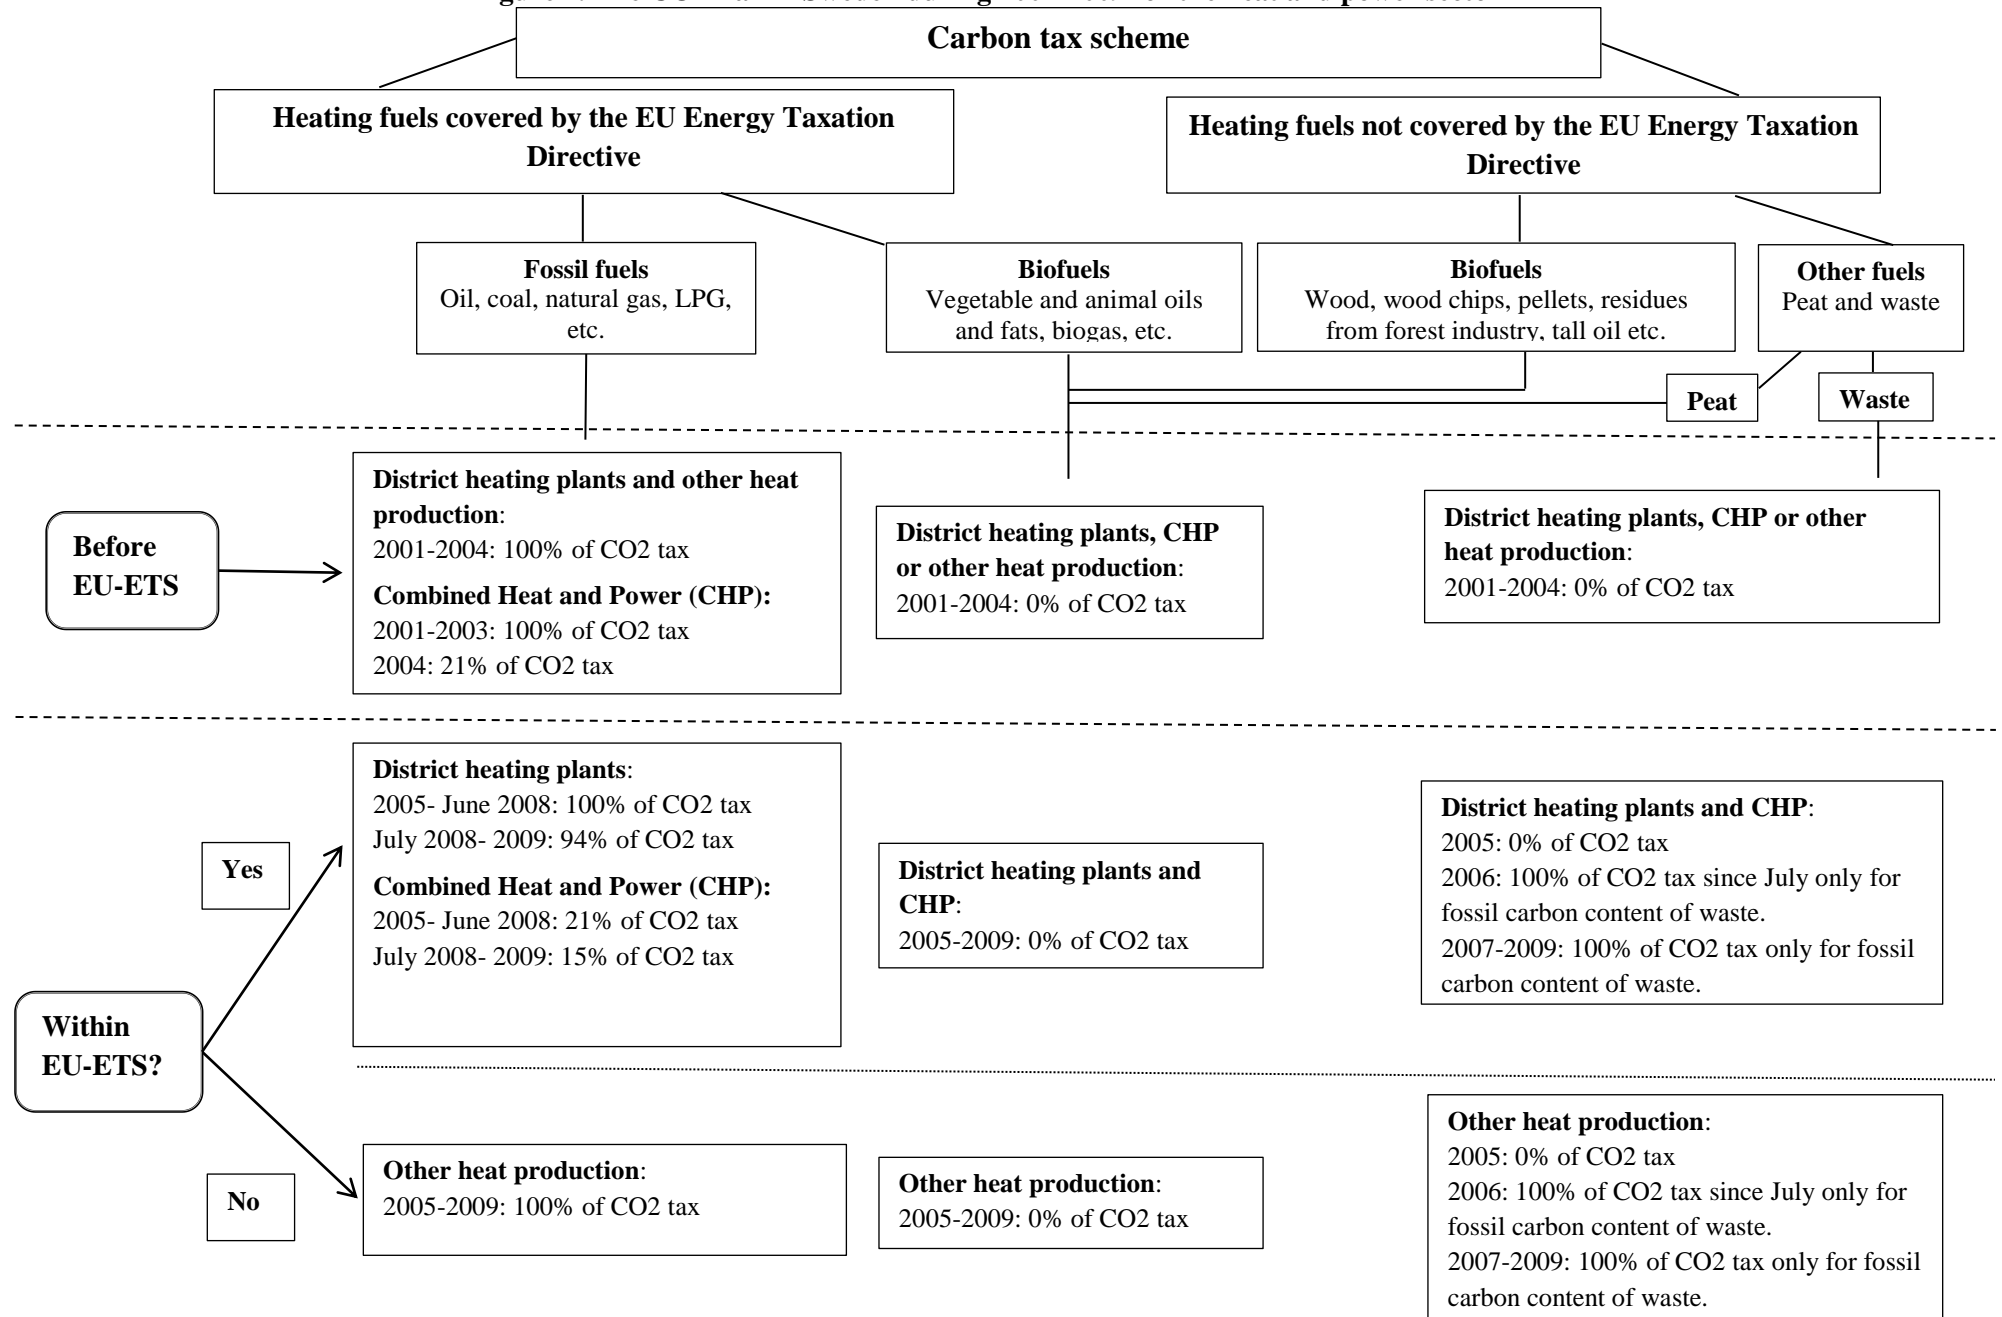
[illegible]

Carbon tax scheme

Heating fuels covered by the EU Energy Taxation Directive

Heating fuels not covered by the EU Energy Taxation Directive

Fossil fuels
Oil, coal, natural gas, LPG, etc.

Biofuels
Vegetable and animal oils and fats, biogas, etc.

Biofuels
Wood, wood chips, pellets, residues from forest industry, tall oil etc.

Other fuels
Peat and waste

Peat

Waste

Before EU-ETS

District heating plants and other heat production:
2001-2004: 100% of CO2 tax
Combined Heat and Power (CHP):
2001-2003: 100% of CO2 tax
2004: 21% of CO2 tax

District heating plants, CHP or other heat production:
2001-2004: 0% of CO2 tax

District heating plants, CHP or other heat production:
2001-2004: 0% of CO2 tax

Within EU-ETS?

Yes

District heating plants:
2005- June 2008: 100% of CO2 tax
July 2008- 2009: 94% of CO2 tax
Combined Heat and Power (CHP):
2005- June 2008: 21% of CO2 tax
July 2008- 2009: 15% of CO2 tax

District heating plants and CHP:
2005-2009: 0% of CO2 tax

District heating plants and CHP:
2005: 0% of CO2 tax
2006: 100% of CO2 tax since July only for fossil carbon content of waste.
2007-2009: 100% of CO2 tax only for fossil carbon content of waste.

No

Other heat production:
2005-2009: 100% of CO2 tax

Other heat production:
2005-2009: 0% of CO2 tax

Other heat production:
2005: 0% of CO2 tax
2006: 100% of CO2 tax since July only for fossil carbon content of waste.
2007-2009: 100% of CO2 tax only for fossil carbon content of waste.